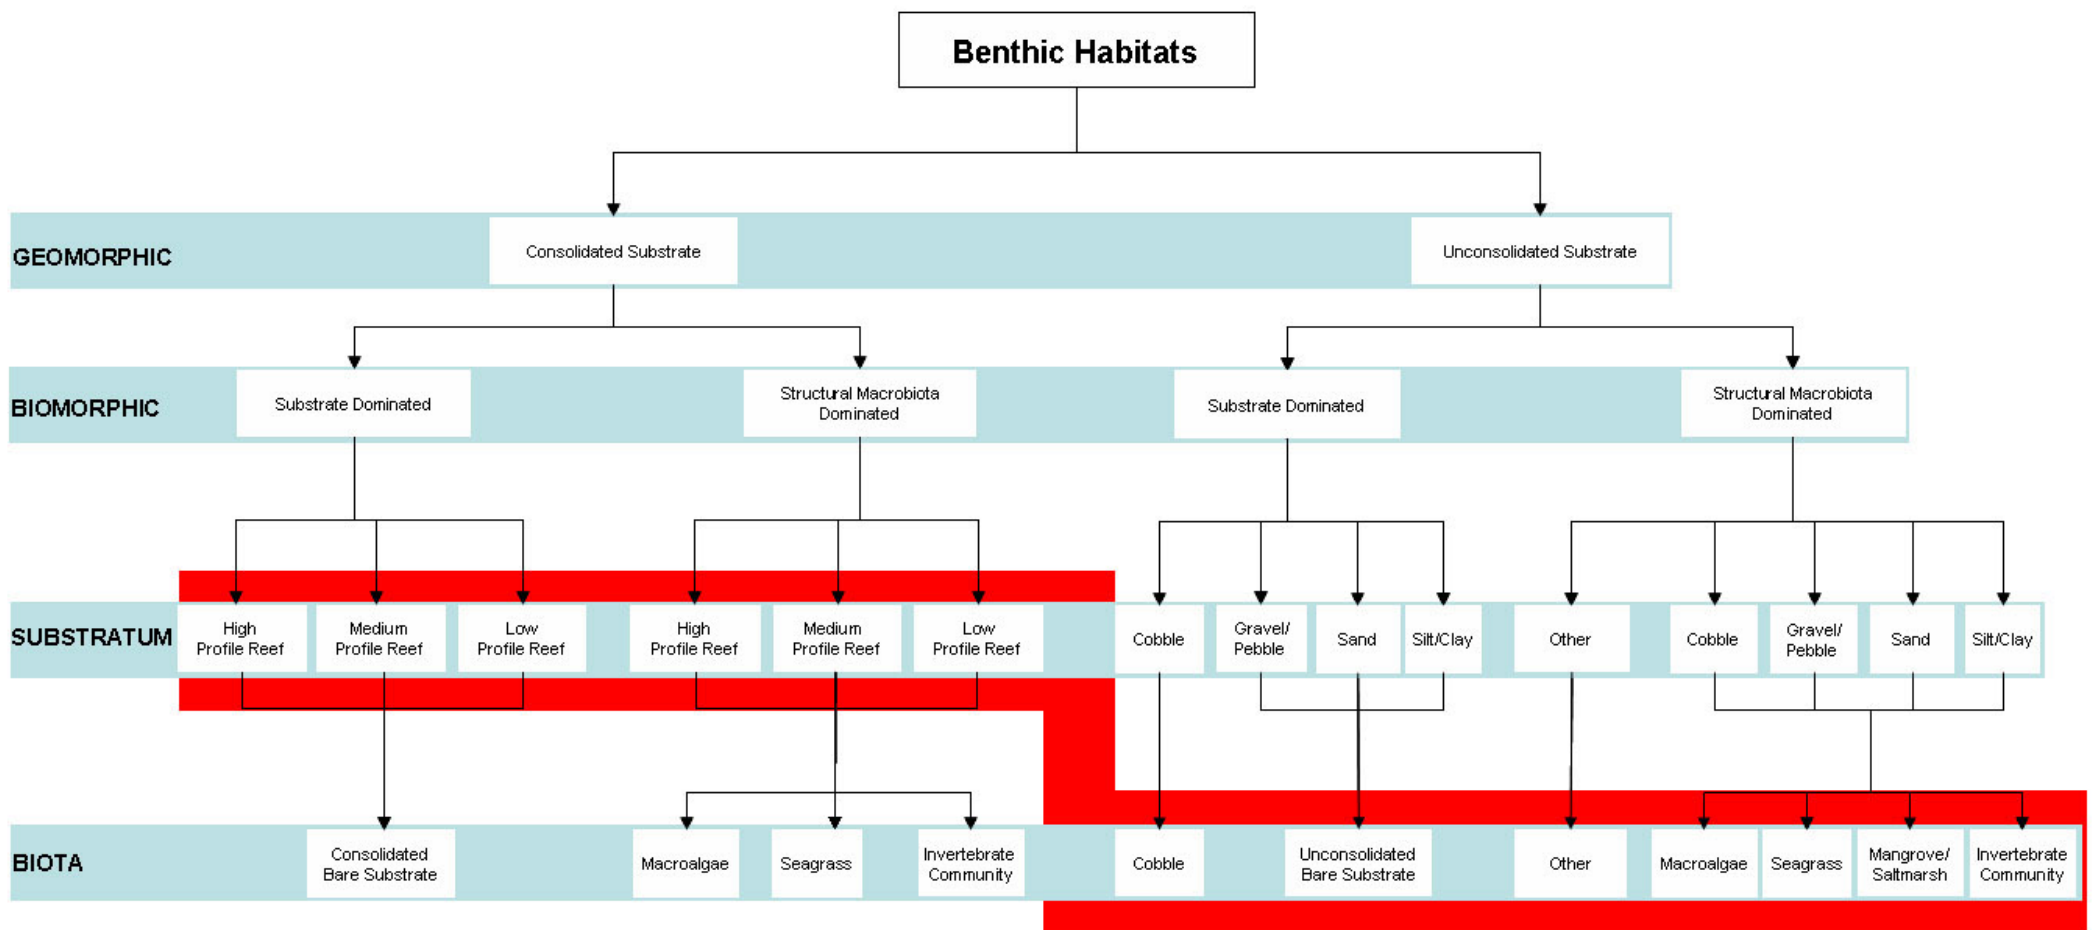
Benthic Habitats

GEOMORPHIC

Consolidated Substrate

Unconsolidated Substrate

BIOMORPHIC

Substrate Dominated

Structural Macrobiota Dominated

Substrate Dominated

Structural Macrobiota Dominated

SUBSTRATUM

High Profile Reef

Medium Profile Reef

Low Profile Reef

High Profile Reef

Medium Profile Reef

Low Profile Reef

Cobble

Gravel/ Pebble

Sand

Silt/Clay

Other

Cobble

Gravel/ Pebble

Sand

Silt/Clay

BIOTA

Consolidated Bare Substrate

Macroalgae

Seagrass

Invertebrate Community

Cobble

Unconsolidated Bare Substrate

Other

Macroalgae

Seagrass

Mangrove/ Saltmarsh

Invertebrate Community